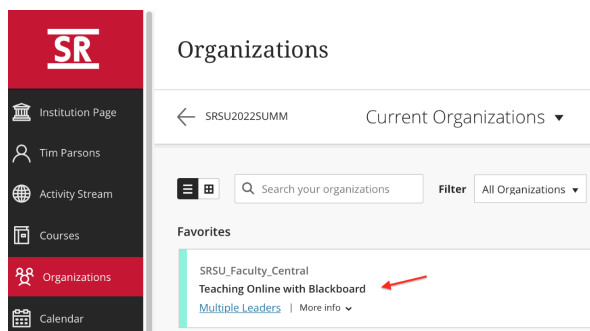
SR

Institution Page

Tim Parsons

Activity Stream

Courses

Organizations

Calendar

Organizations

SRSU2022SUMM

Current Organizations

Search your organizations

Filter All Organizations

Favorites

SRSU_Faculty_Central

Teaching Online with Blackboard

Multiple Leaders | More info